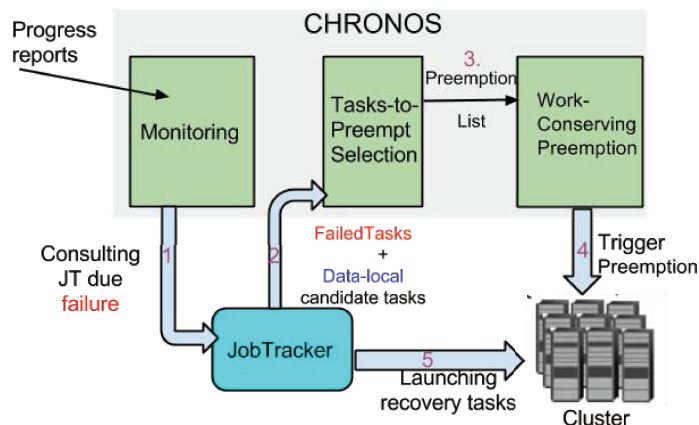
CHRONOS

Progress reports

Monitoring

Tasks-to-Preempt Selection

3. Preemption List

Work-Conserving Preemption

Consulting JT due failure

1

2

FailedTasks + Data-local candidate tasks

4 Trigger Preemption

JobTracker

5

Launching recovery tasks

Cluster